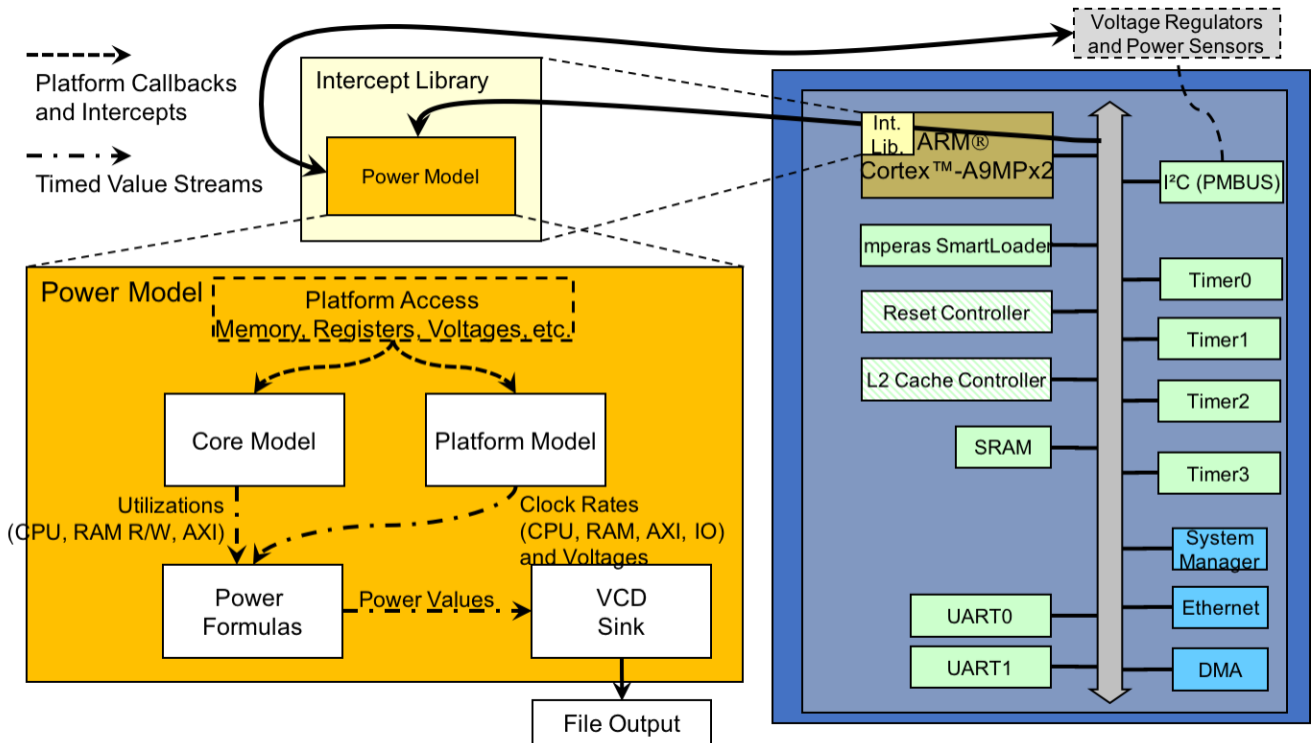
Platform Callbacks and Intercepts

Timed Value Streams

Intercept Library

Power Model

Voltage Regulators and Power Sensors

Int. Lib.

ARM® Cortex™-A9MPx2

I²C (PMBUS)

mperas SmartLoader

Timer0

Reset Controller

Timer1

L2 Cache Controller

Timer2

SRAM

Timer3

System Manager

Ethernet

UART0

UART1

DMA

Power Model

Platform Access Memory, Registers, Voltages, etc.

Core Model

Platform Model

Utilizations (CPU, RAM R/W, AXI)

Clock Rates (CPU, RAM, AXI, IO) and Voltages

Power Formulas

Power Values

VCD Sink

File Output